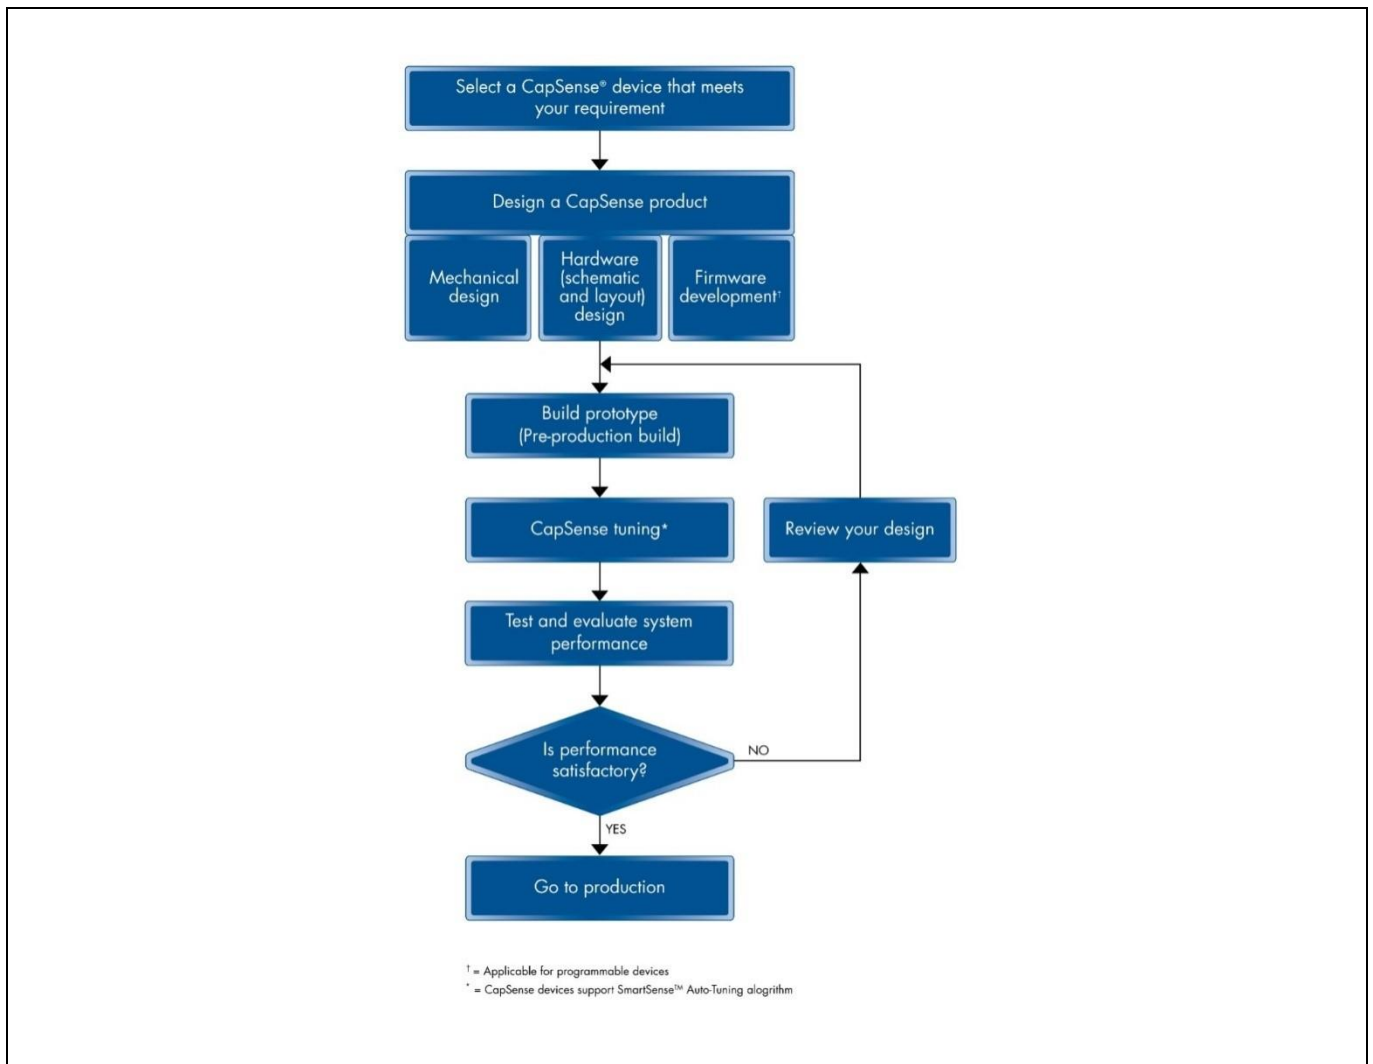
Select a CapSense® device that meets your requirement

Design a CapSense product

Mechanical design

Hardware (schematic and layout) design

Firmware development†

Build prototype (Pre-production build)

CapSense tuning*

Review your design

Test and evaluate system performance

Is performance satisfactory?

NO

YES

Go to production

† = Applicable for programmable devices
* = CapSense devices support SmartSense™ Auto-Tuning alogrithm